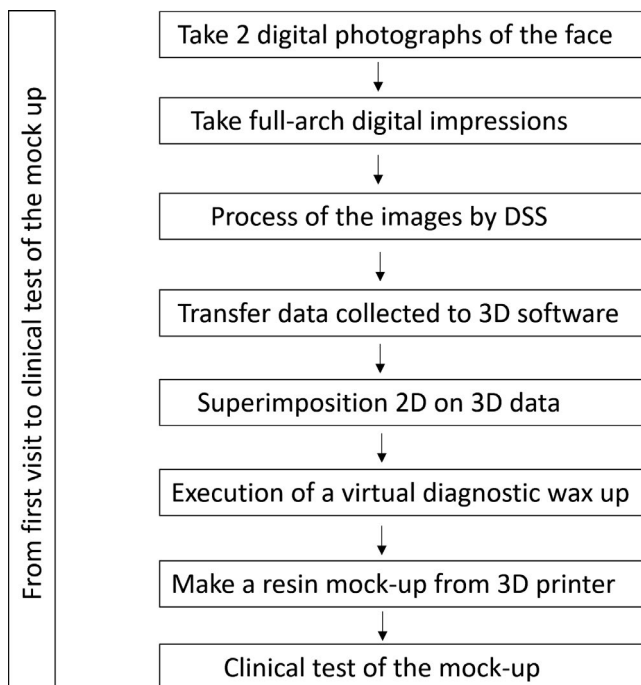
From first visit to clinical test of the mock up

Take 2 digital photographs of the face

Take full-arch digital impressions

Process of the images by DSS

Transfer data collected to 3D software

Superimposition 2D on 3D data

Execution of a virtual diagnostic wax up

Make a resin mock-up from 3D printer

Clinical test of the mock-up